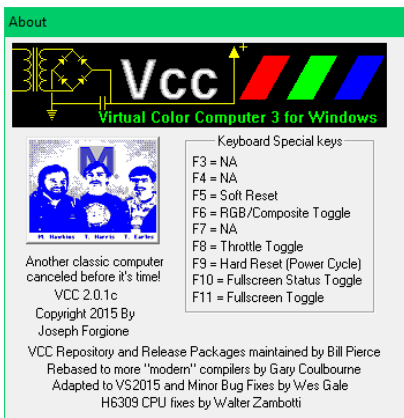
About

Vcc

Virtual Color Computer 3 for Windows

M. Hawkins T. Harris T. Earles

Another classic computer canceled before it's time!
VCC 2.0.1c
Copyright 2015 By
Joseph Forgione

Keyboard Special keys
F3 = NA
F4 = NA
F5 = Soft Reset
F6 = RGB/Composite Toggle
F7 = NA
F8 = Throttle Toggle
F9 = Hard Reset (Power Cycle)
F10 = Fullscreen Status Toggle
F11 = Fullscreen Toggle

VCC Repository and Release Packages maintained by Bill Pierce
Rebased to more "modern" compilers by Gary Coulbourne
Adapted to VS2015 and Minor Bug Fixes by Wes Gale
H6309 CPU fixes by Walter Zambotti